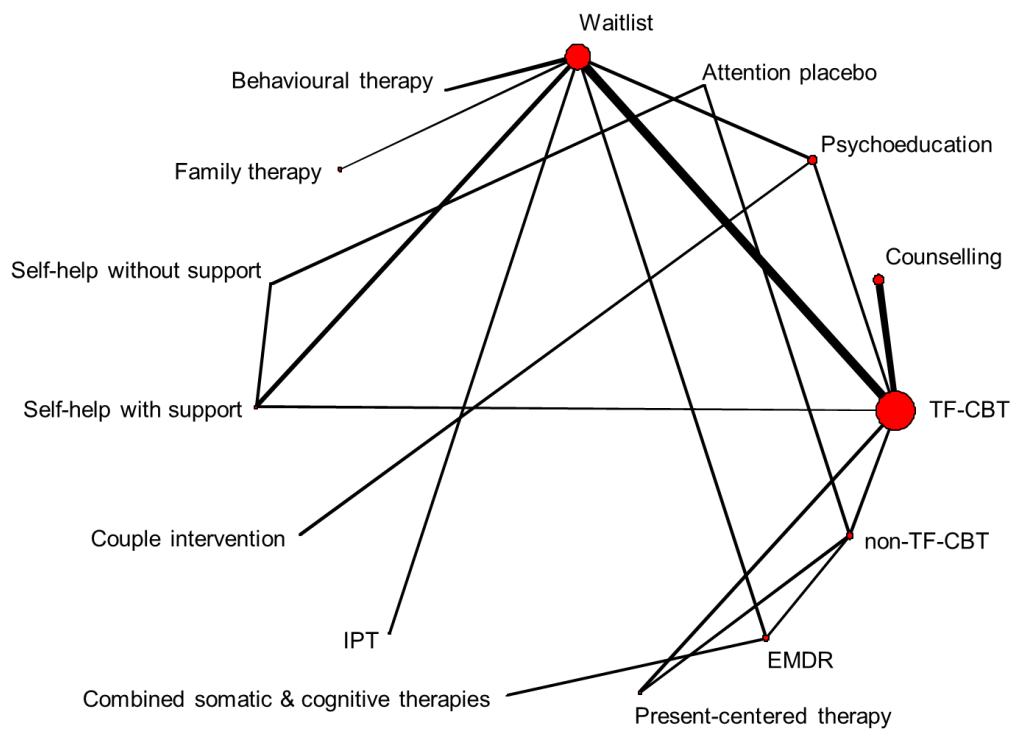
Waitlist
Behavioural therapy
Attention placebo
Psychoeducation
Family therapy
Counselling
Self-help without support
Self-help with support
TF-CBT
Couple intervention
non-TF-CBT
IPT
EMDR
Combined somatic & cognitive therapies
Present-centered therapy